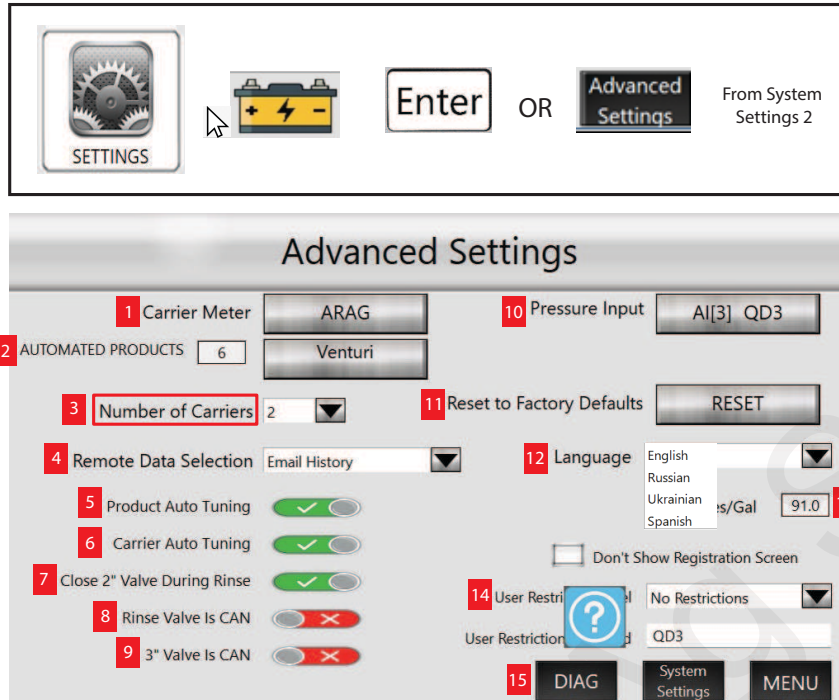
SETTINGS

+ -

Enter

OR

Advanced Settings

From System Settings 2

Advanced Settings

1 Carrier Meter ARAG

2 AUTOMATED PRODUCTS 6 Venturi

3 Number of Carriers 2

4 Remote Data Selection Email History

5 Product Auto Tuning

6 Carrier Auto Tuning

7 Close 2" Valve During Rinse

8 Rinse Valve Is CAN

9 3" Valve Is CAN

10 Pressure Input AI[3] QD3

11 Reset to Factory Defaults RESET

12 Language English Russian Ukrainian Spanish

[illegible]es/Gal 91.0 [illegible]

Don't Show Registration Screen

14 User Restri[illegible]el No Restrictions

User Restriction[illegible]d QD3

?

15 DIAG

System Settings

MENU